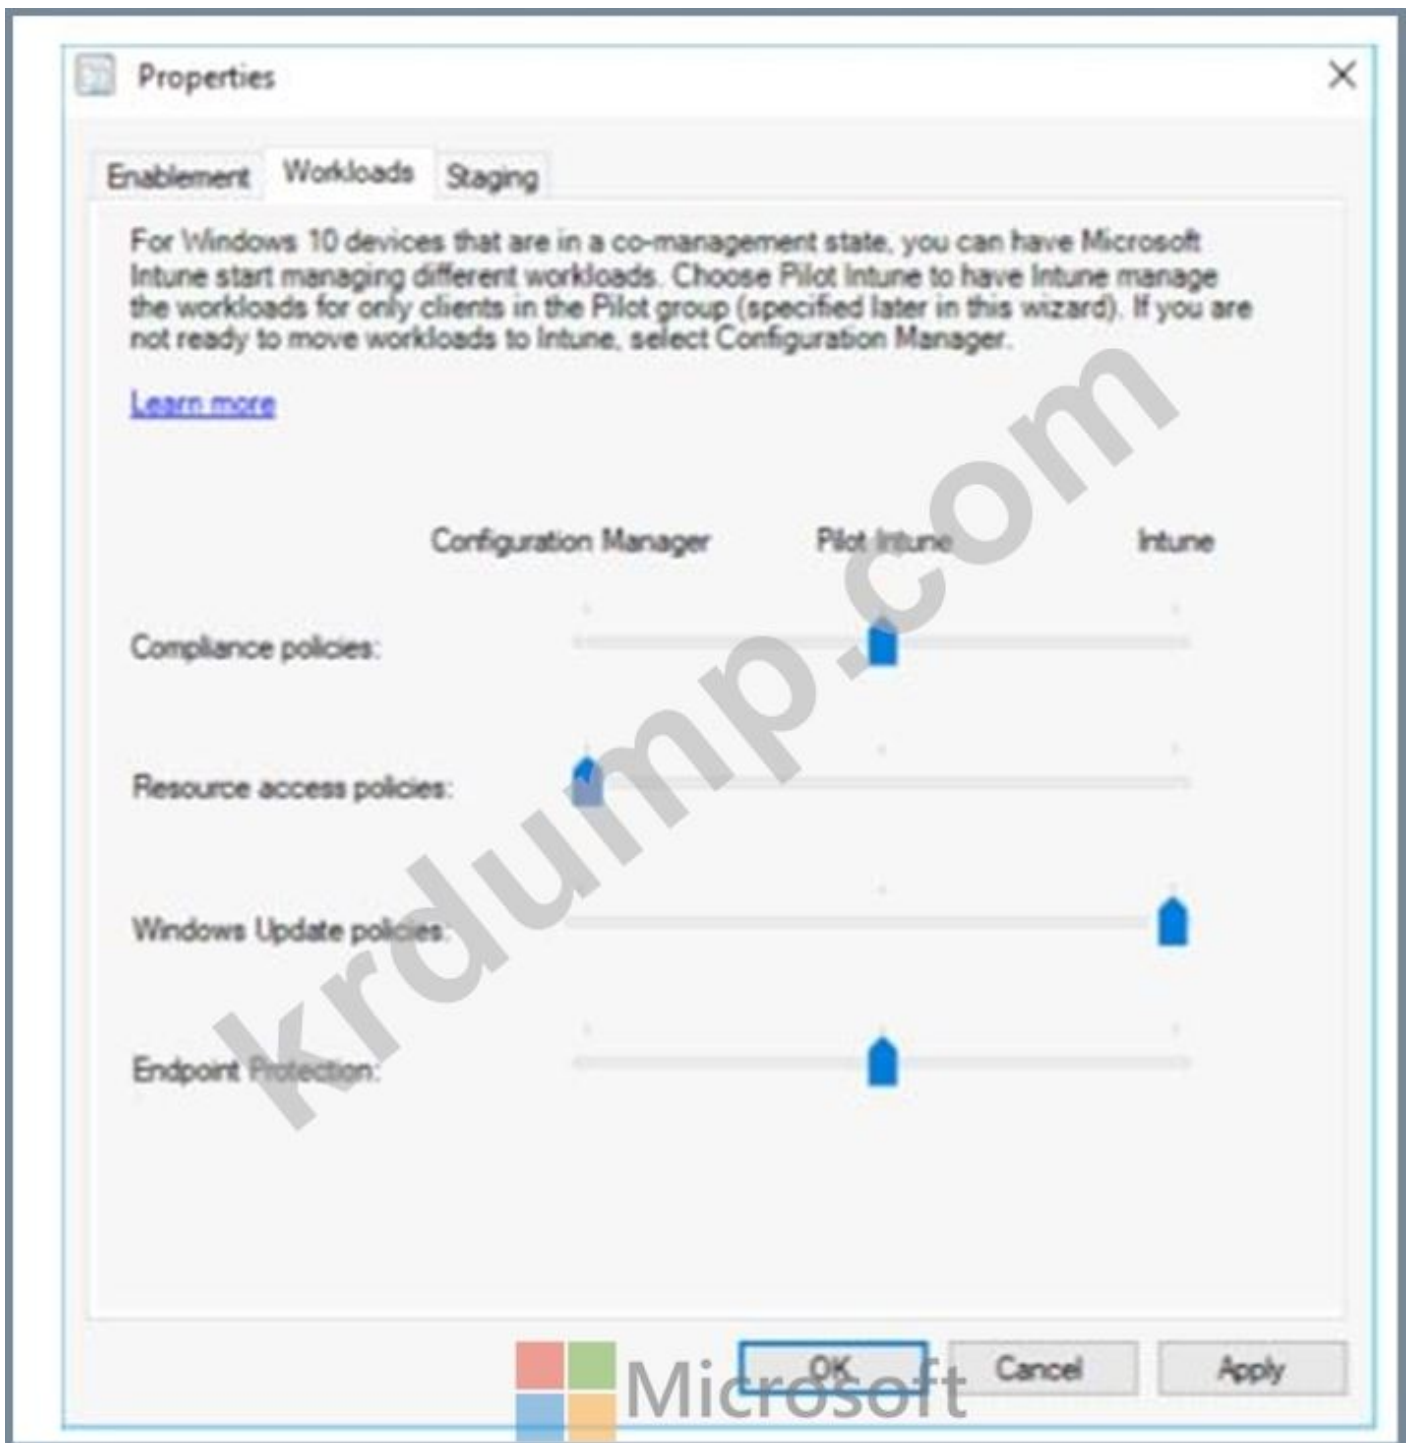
Properties

Enablement
Workloads
Staging

For Windows 10 devices that are in a co-management state, you can have Microsoft Intune start managing different workloads. Choose Pilot Intune to have Intune manage the workloads for only clients in the Pilot group (specified later in this wizard). If you are not ready to move workloads to Intune, select Configuration Manager.

Learn more

Configuration Manager
Pilot Intune
Intune

Compliance policies:

Resource access policies:

Windows Update policies:

Endpoint Protection:

krdump.com

Microsoft

OK
Cancel
Apply